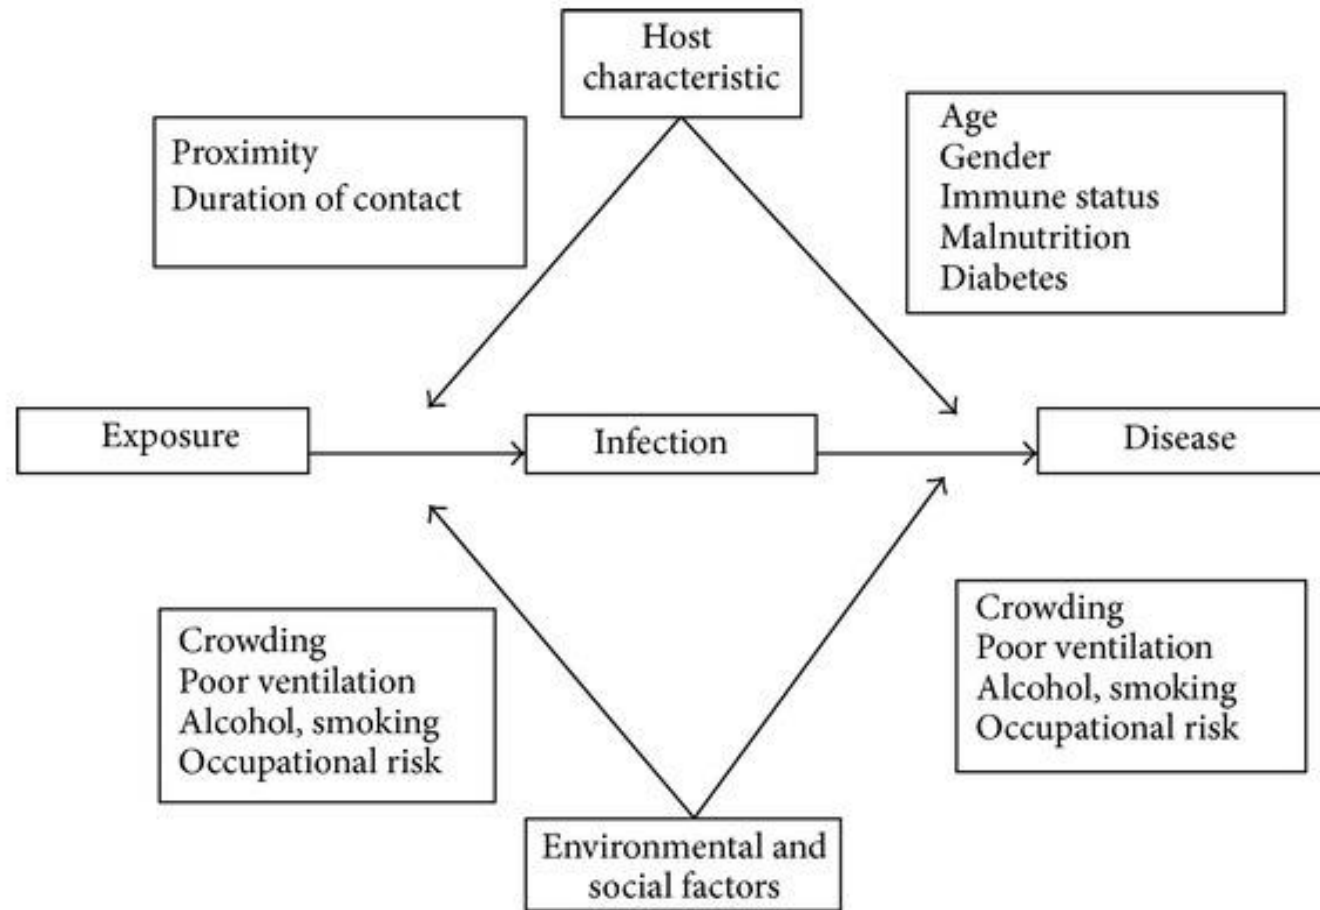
Host characteristic

Proximity
Duration of contact

Age
Gender
Immune status
Malnutrition
Diabetes

Exposure

Infection

Disease

Crowding
Poor ventilation
Alcohol, smoking
Occupational risk

Crowding
Poor ventilation
Alcohol, smoking
Occupational risk

Environmental and social factors